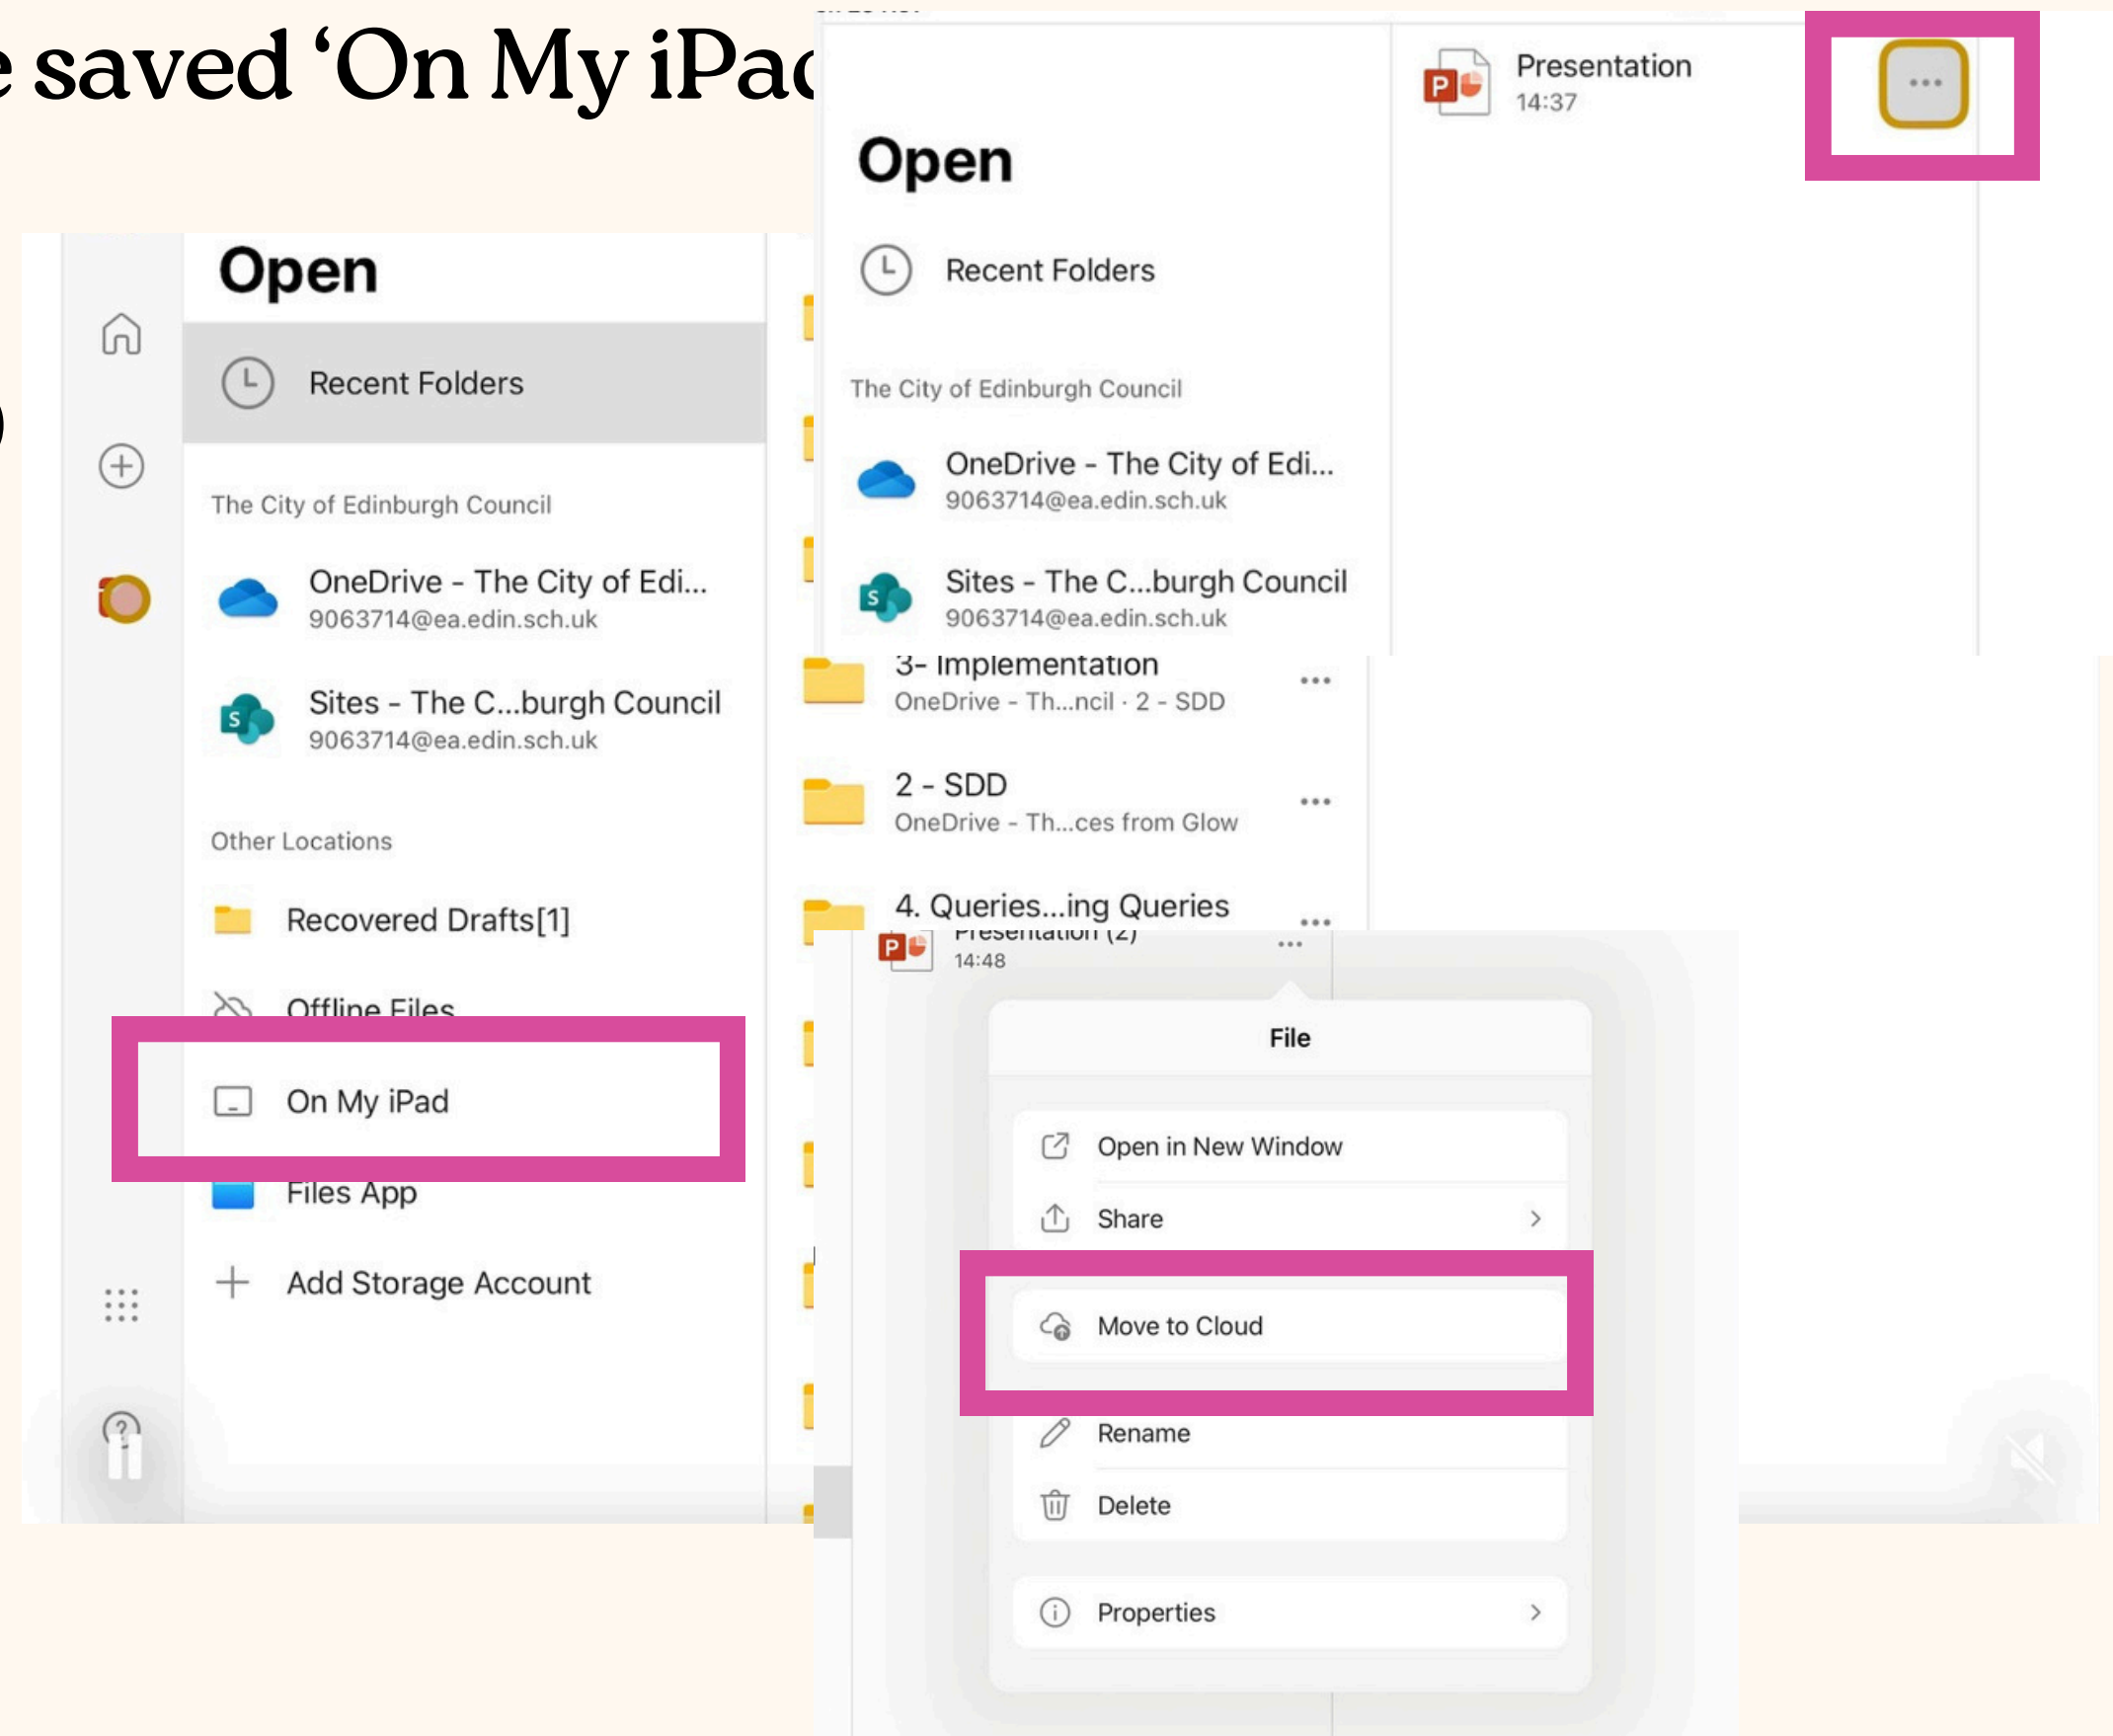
e saved 'On My iPa

Open

Recent Folders

The City of Edinburgh Council

OneDrive - The City of Edi...
9063714@ea.edin.sch.uk

Sites - The C...burgh Council
9063714@ea.edin.sch.uk

Other Locations

Recovered Drafts[1]

Offline Files

On My iPad

Files App

Add Storage Account

Open

Recent Folders

The City of Edinburgh Council

OneDrive - The City of Edi...
9063714@ea.edin.sch.uk

Sites - The C...burgh Council
9063714@ea.edin.sch.uk

Presentation
14:37

3- Implementation
OneDrive - Th...ncil · 2 - SDD

2 - SDD
OneDrive - Th...ces from Glow

4. Queries...ing Queries

Presentation (2)
14:48

File

Open in New Window

Share

Move to Cloud

Rename

Delete

Properties